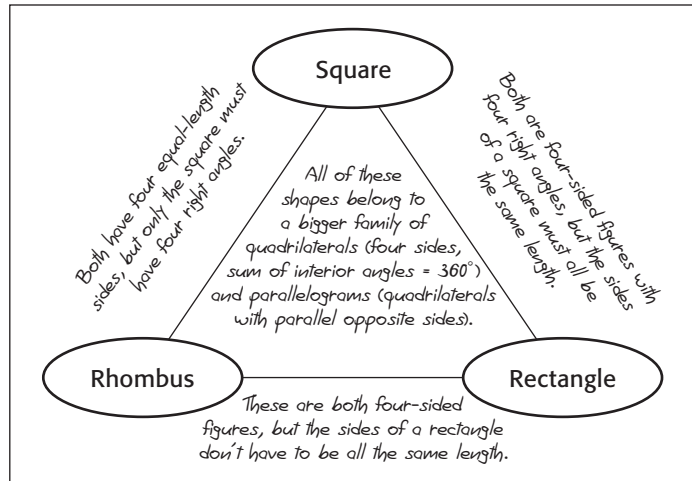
Square

Both have four equal-length sides, but only the square must have four right angles.

Both are four-sided figures with four right angles, but the sides of a square must all be the same length.

All of these shapes belong to a bigger family of quadrilaterals (four sides, sum of interior angles = $360^\circ$) and parallelograms (quadrilaterals with parallel opposite sides).

Rhombus

Rectangle

These are both four-sided figures, but the sides of a rectangle don't have to be all the same length.